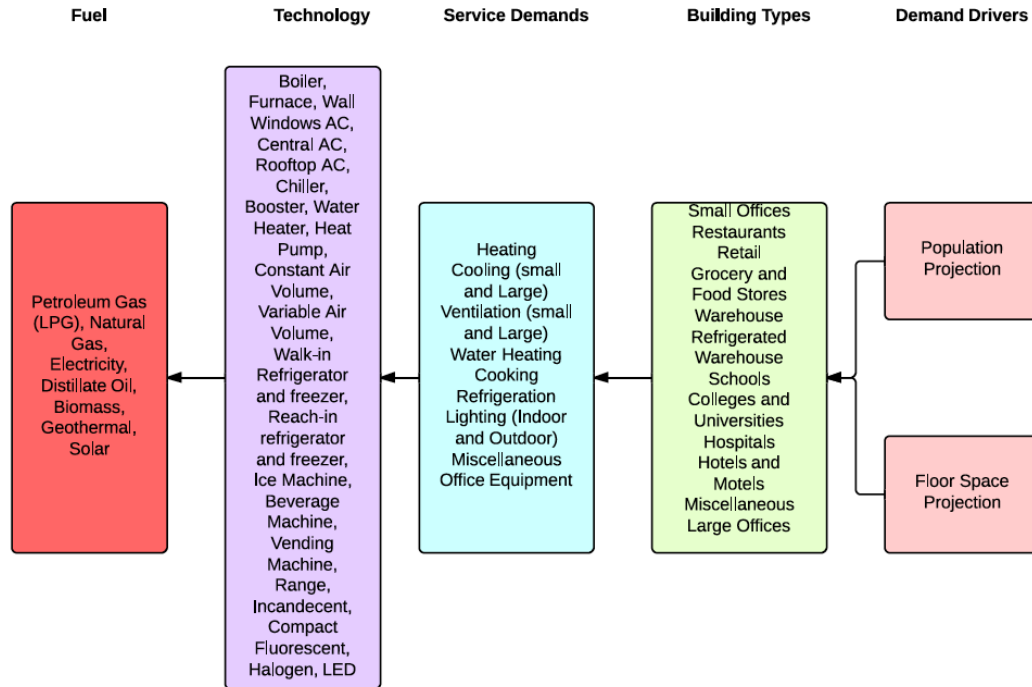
Fuel

Technology

Service Demands

Building Types

Demand Drivers

Petroleum Gas (LPG), Natural Gas, Electricity, Distillate Oil, Biomass, Geothermal, Solar

Boiler, Furnace, Wall Windows AC, Central AC, Rooftop AC, Chiller, Booster, Water Heater, Heat Pump, Constant Air Volume, Variable Air Volume, Walk-in Refrigerator and freezer, Reach-in refrigerator and freezer, Ice Machine, Beverage Machine, Vending Machine, Range, Incandecent, Compact Fluorescent, Halogen, LED

Heating
Cooling (small and Large)
Ventilation (small and Large)
Water Heating
Cooking
Refrigeration
Lighting (Indoor and Outdoor)
Miscellaneous
Office Equipment

Small Offices
Restaurants
Retail
Grocery and Food Stores
Warehouse
Refrigerated Warehouse
Schools
Colleges and Universities
Hospitals
Hotels and Motels
Miscellaneous
Large Offices

Population Projection

Floor Space Projection